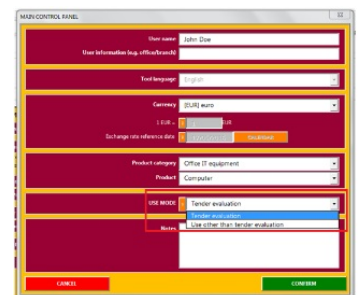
MAIN CONTROL PANEL

User name John Doe

User information (e.g. office/branch)

Tool language English

Currency (EUR) euro

1 EUR = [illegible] EUR

Exchange rate reference date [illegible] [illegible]

Product category Office IT equipment

Product Computer

USE MODE Tender evaluation

Tender evaluation

Use other than tender evaluation

Notes

CANCEL

CONFIRM